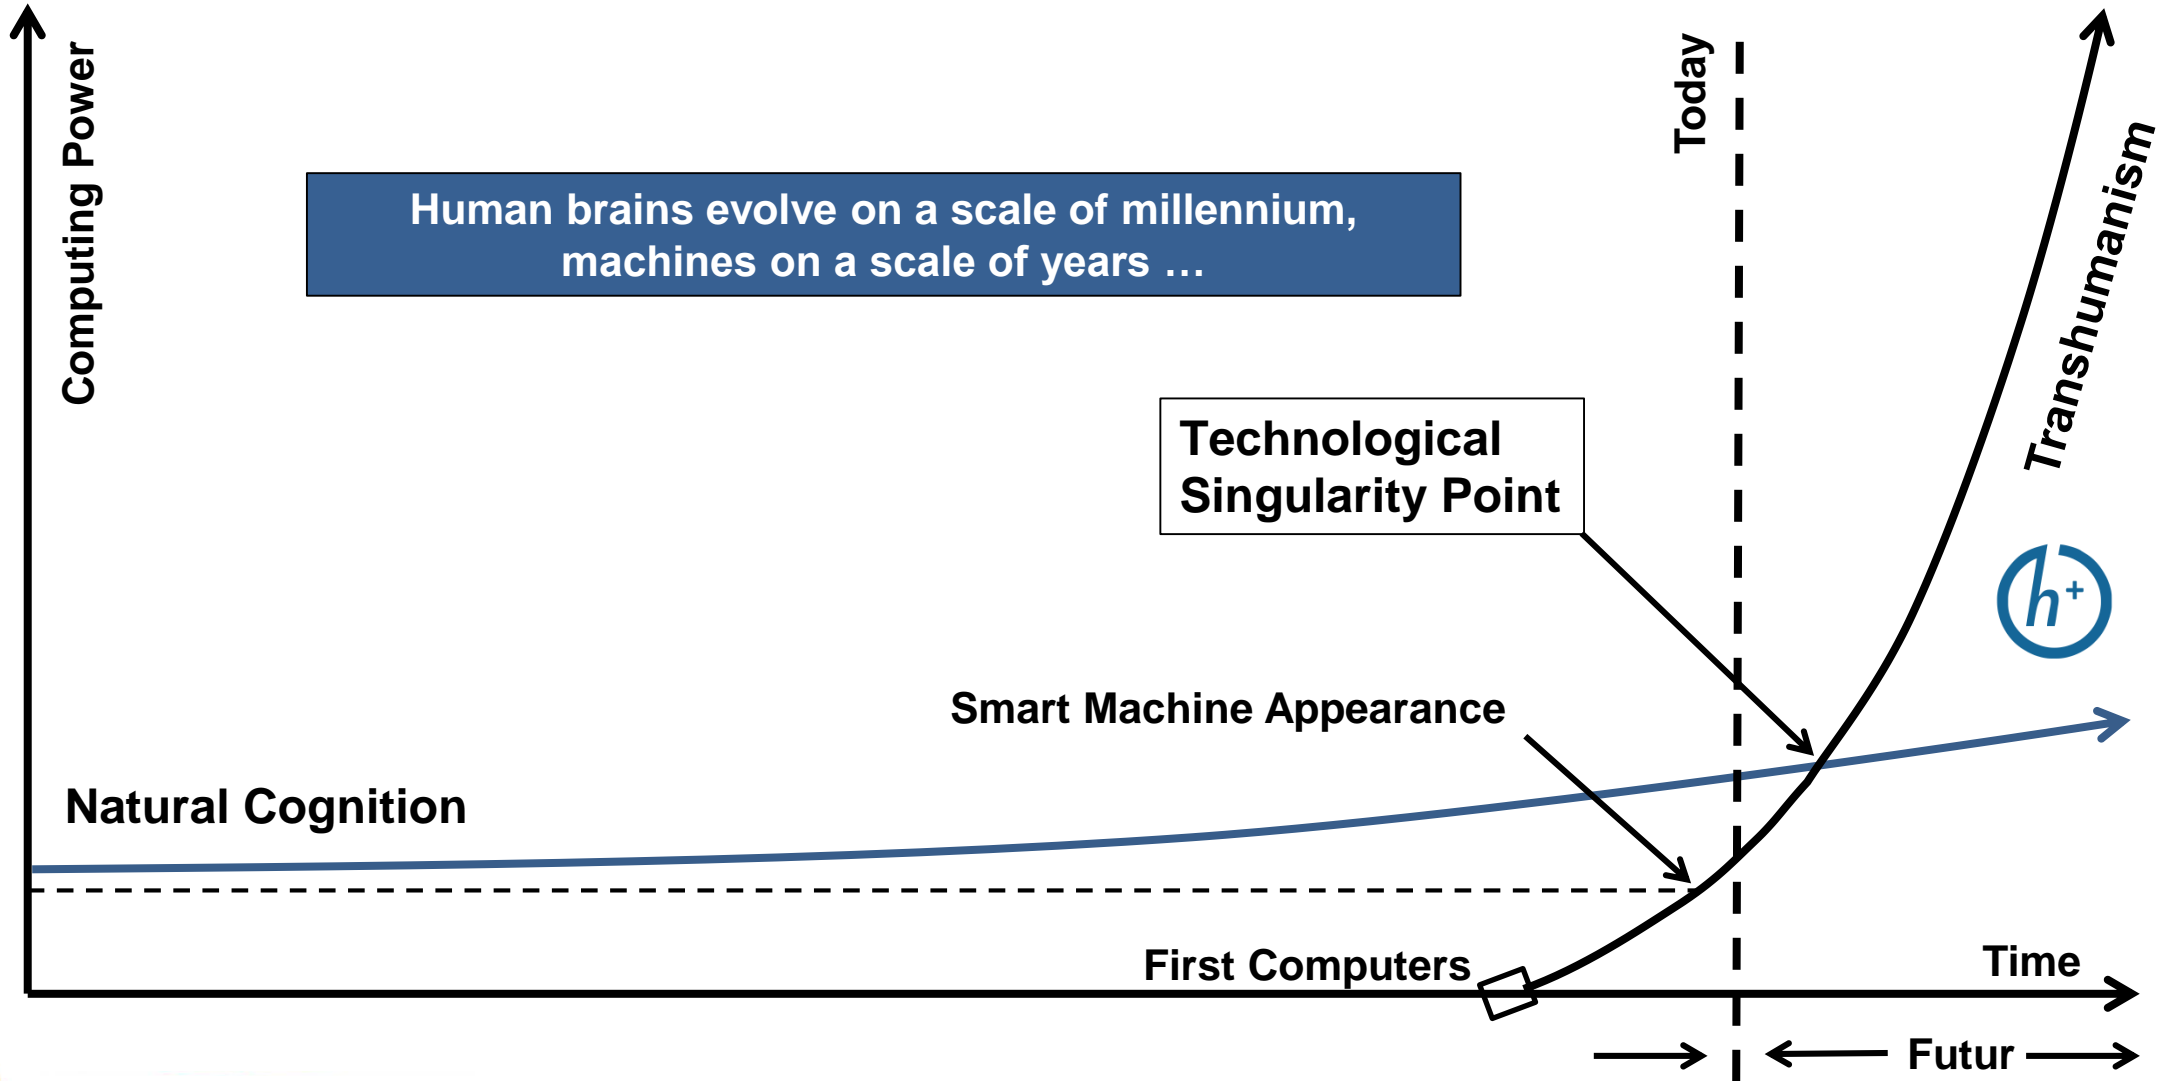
Computing Power

Human brains evolve on a scale of millennium, machines on a scale of years …

Today

Transhumanism

Technological Singularity Point

$h^+$

Smart Machine Appearance

Natural Cognition

First Computers

Time

Futur